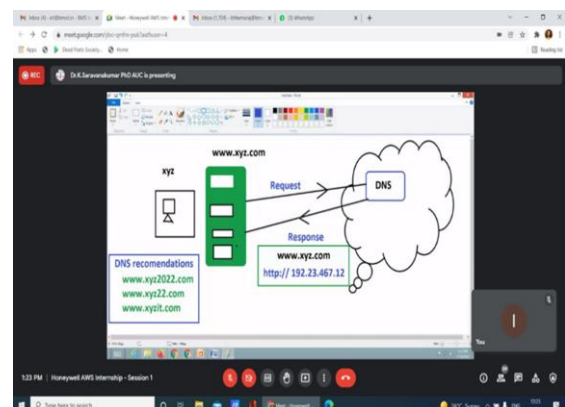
meet.google.com

Apps | Reading list

REC

Dr.K.Saravanakumar PhD AUC is presenting

www.xyz.com

xyz

Request

DNS

Response

www.xyz.com

http:// 192.23.467.12

DNS recomendations

www.xyz2022.com

www.xyz22.com

www.xyzit.com

You

1:23 PM | Honeywell AWS Internship - Session 1

Type here to search